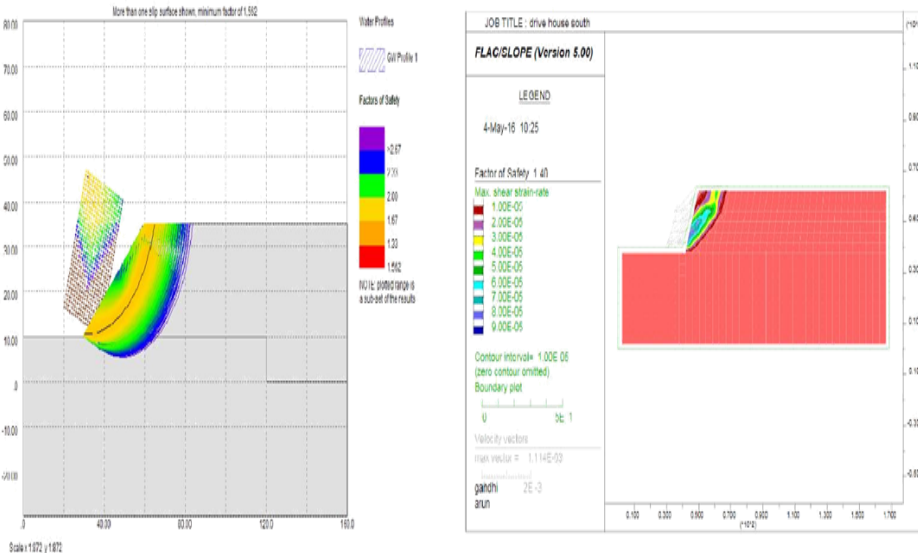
More than one slip surface shown, minimum factor of 1.592

80.00
70.00
60.00
50.00
40.00
30.00
20.00
10.00
0
-10.00
-20.00

0
40.00
80.00
120.00
160.0

Scale x 1:972 y 1:972

Water Profiles

GW Profile 1

Factors of Safety

>2.67
2.33
2.00
1.67
1.33
1.592

NOTE: plotted range is a sub-set of the results

JOB TITLE : drive house south

FLAC/SLOPE (Version 5.00)

LEGEND

4-May-16 10:25

Factor of Safety 1.40

Max. shear strain-rate
1.00E-05
2.00E-05
3.00E-05
4.00E-05
5.00E-05
6.00E-05
7.00E-05
8.00E-05
9.00E-05

Contour interval= 1.00E-05
(zero contour omitted)
Boundary plot

0 5E 1

Velocity vectors
max vector = 1.114E-03

0 2E -3

gandhi
arun

0.100 0.300 0.500 0.700 0.900 1.100 1.300 1.500 1.700
(*10^2)